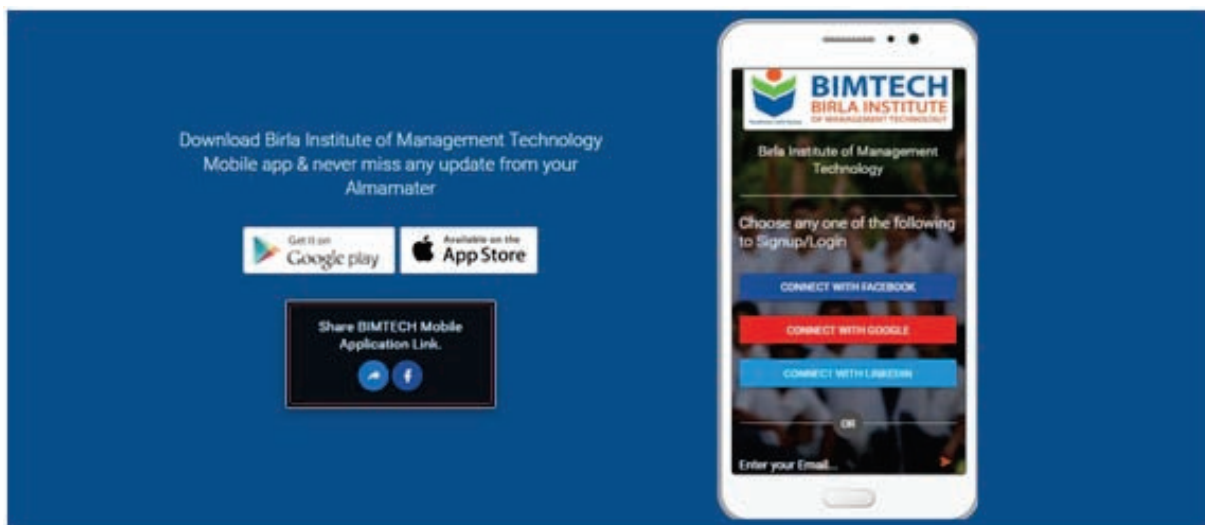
Download Birla Institute of Management Technology Mobile app & never miss any update from your Almamater

Get it on Google play

Available on the App Store

Share BIMTECH Mobile Application Link.

BIMTECH
BIRLA INSTITUTE
OF MANAGEMENT TECHNOLOGY

Birla Institute of Management Technology

Choose any one of the following to Signup/Login

CONNECT WITH FACEBOOK

CONNECT WITH GOOGLE

CONNECT WITH LINKEDIN

OR

Enter your Email...